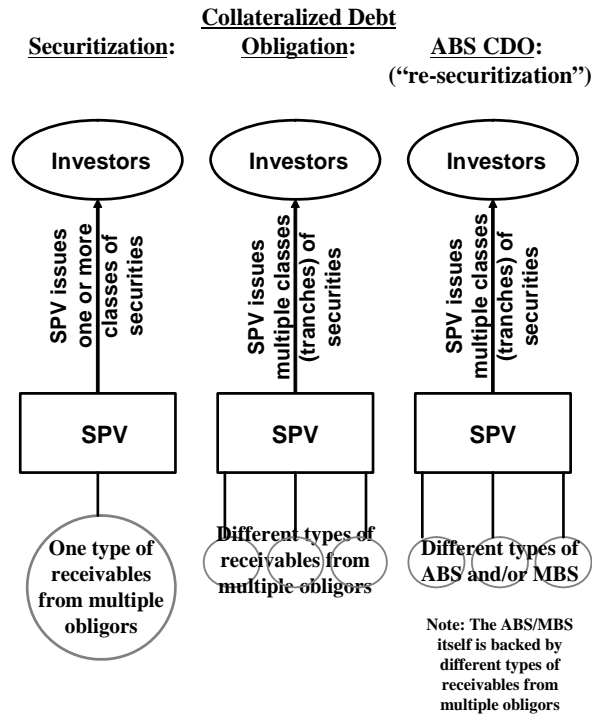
Securitization:

Collateralized Debt Obligation:

ABS CDO: ("re-securitization")

Investors

SPV issues one or more classes of securities

SPV

One type of receivables from multiple obligors

Investors

SPV issues multiple classes (tranches) of securities

SPV

Different types of receivables from multiple obligors

Investors

SPV issues multiple classes (tranches) of securities

SPV

Different types of ABS and/or MBS

Note: The ABS/MBS itself is backed by different types of receivables from multiple obligors